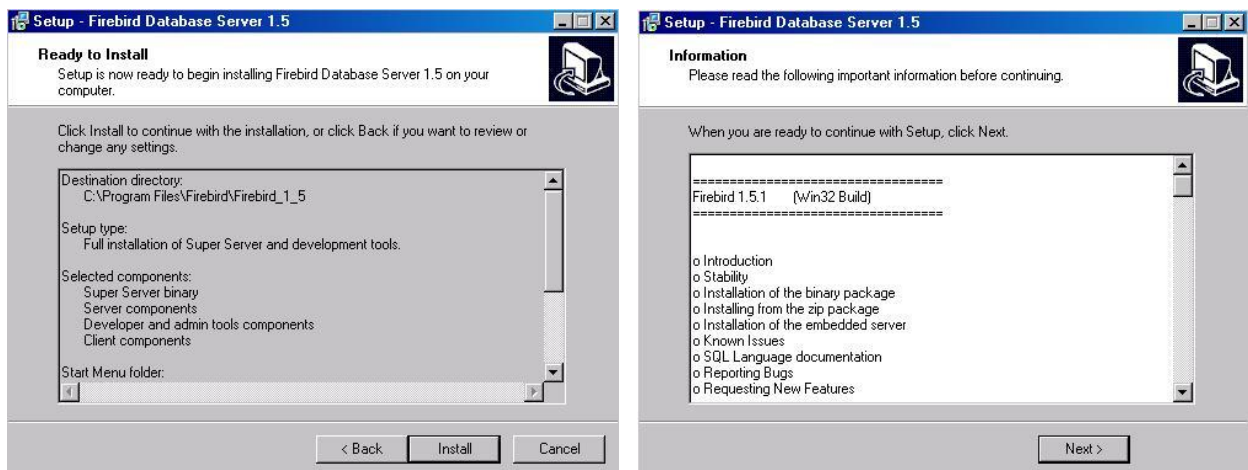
Setup - Firebird Database Server 1.5

Ready to Install
Setup is now ready to begin installing Firebird Database Server 1.5 on your computer.

Click Install to continue with the installation, or click Back if you want to review or change any settings.

Destination directory:
C:\Program Files\Firebird\Firebird_1_5

Setup type:
Full installation of Super Server and development tools.

Selected components:
Super Server binary
Server components
Developer and admin tools components
Client components

Start Menu folder:

< Back | Install | Cancel

Setup - Firebird Database Server 1.5

Information
Please read the following important information before continuing.

When you are ready to continue with Setup, click Next.

==================================
Firebird 1.5.1 (Win32 Build)
==================================

o Introduction
o Stability
o Installation of the binary package
o Installing from the zip package
o Installation of the embedded server
o Known Issues
o SQL Language documentation
o Reporting Bugs
o Requesting New Features

Next >